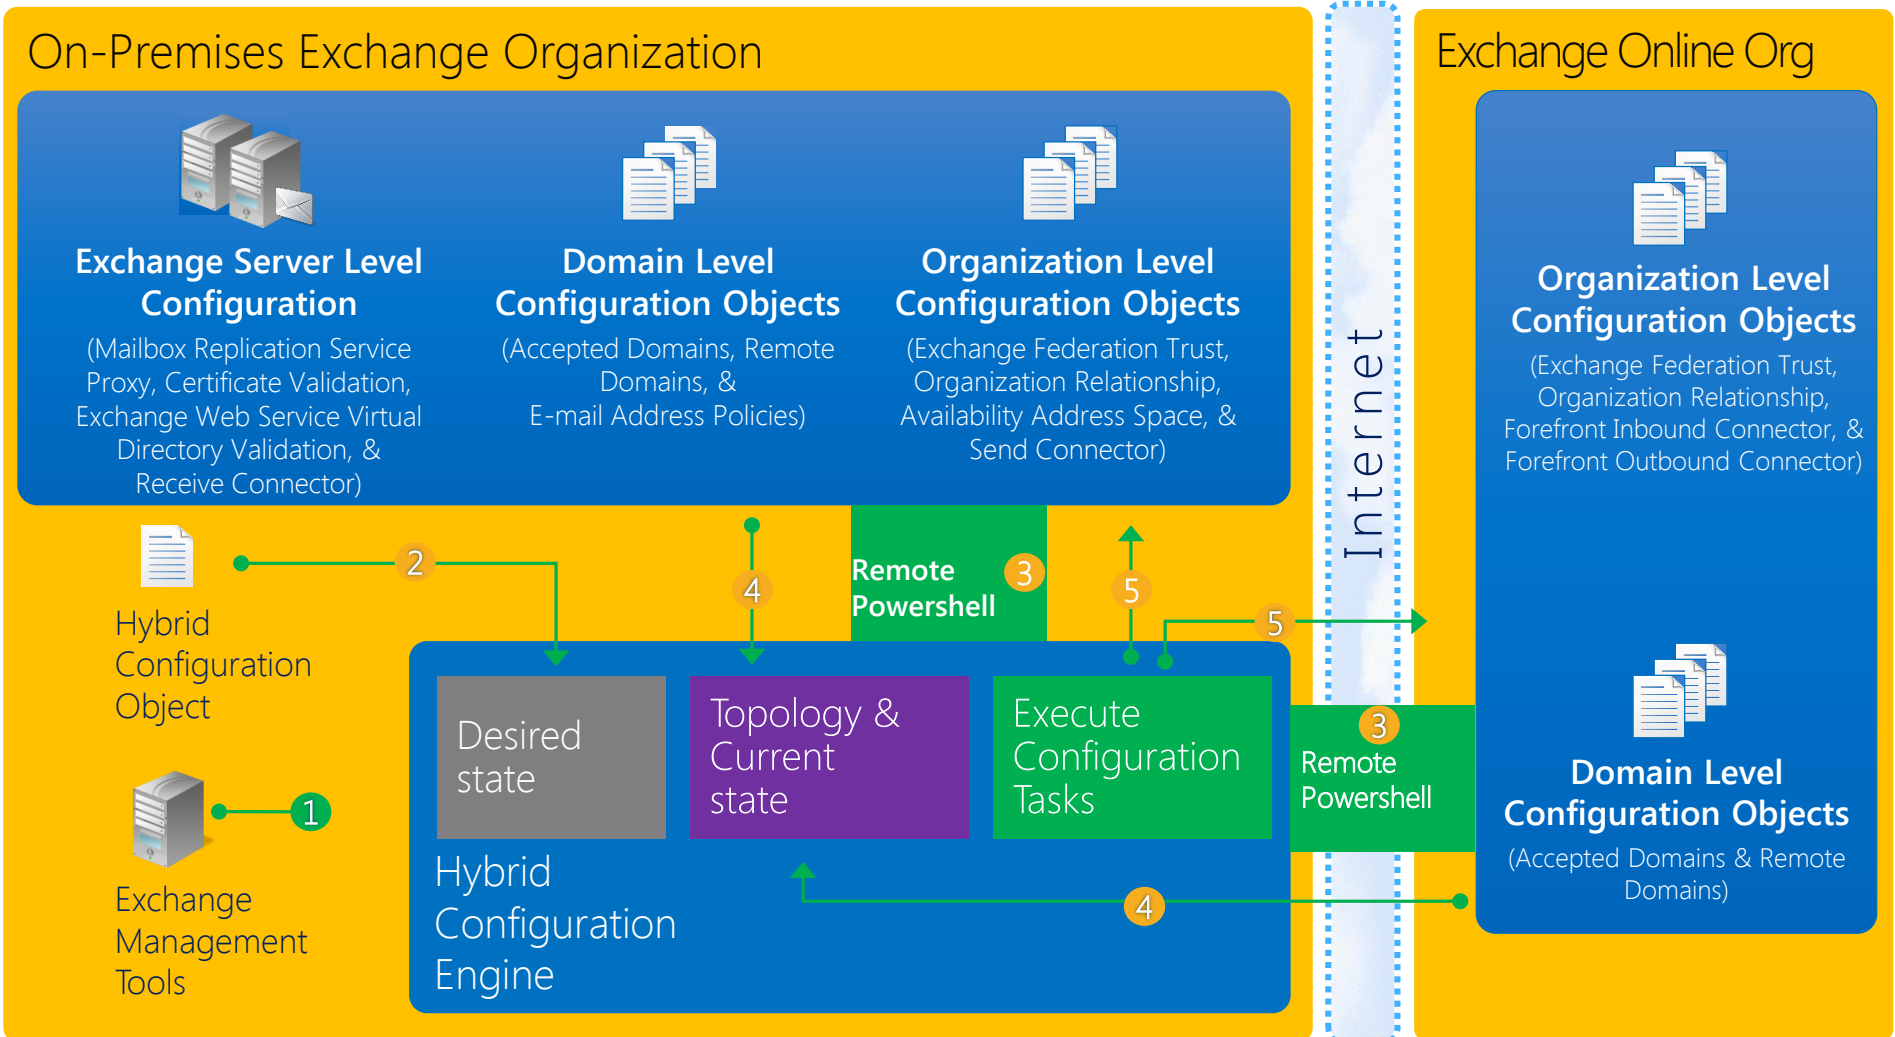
On-Premises Exchange Organization

Exchange Server Level Configuration
(Mailbox Replication Service Proxy, Certificate Validation, Exchange Web Service Virtual Directory Validation, & Receive Connector)

Domain Level Configuration Objects
(Accepted Domains, Remote Domains, & E-mail Address Policies)

Organization Level Configuration Objects
(Exchange Federation Trust, Organization Relationship, Availability Address Space, & Send Connector)

Hybrid Configuration Object

2

4

Remote Powershell

3

5

5

Desired state

Topology & Current state

Execute Configuration Tasks

Hybrid Configuration Engine

Exchange Management Tools

1

4

Internet

Exchange Online Org

Organization Level Configuration Objects
(Exchange Federation Trust, Organization Relationship, Forefront Inbound Connector, & Forefront Outbound Connector)

3

Remote Powershell

Domain Level Configuration Objects
(Accepted Domains & Remote Domains)